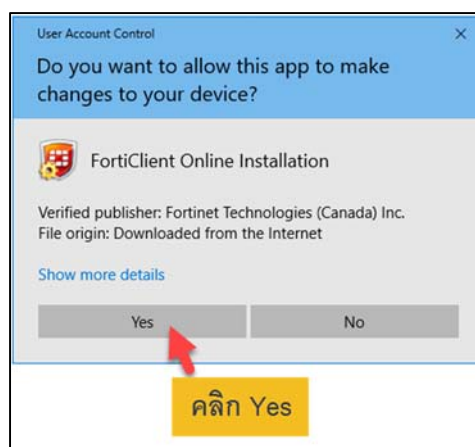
User Account Control
×
Do you want to allow this app to make changes to your device?

FortiClient Online Installation

Verified publisher: Fortinet Technologies (Canada) Inc.
File origin: Downloaded from the Internet

Show more details

Yes
No

คลิก Yes